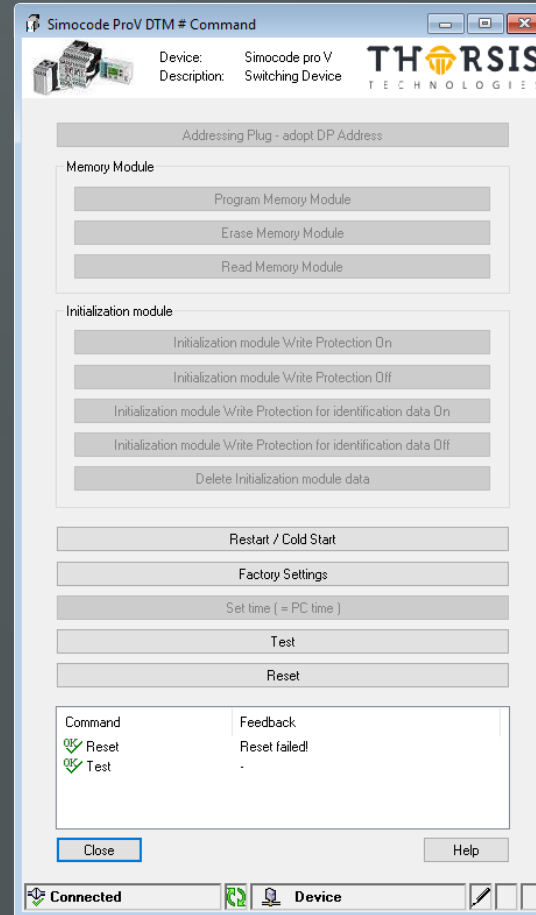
Simocode ProV DTM # Command

Device: Simocode pro V
Description: Switching Device

THORSIS
TECHNOLOGIE

Addressing Plug - adopt DP Address

Memory Module

Program Memory Module

Erase Memory Module

Read Memory Module

Initialization module

Initialization module Write Protection On

Initialization module Write Protection Off

Initialization module Write Protection for identification data On

Initialization module Write Protection for identification data Off

Delete Initialization module data

Restart / Cold Start

Factory Settings

Set time ( = PC time )

Test

Reset

| Command | Feedback |
|---|---|
| Reset | Reset failed! |
| Test | - |

Close

Help

Connected

Device